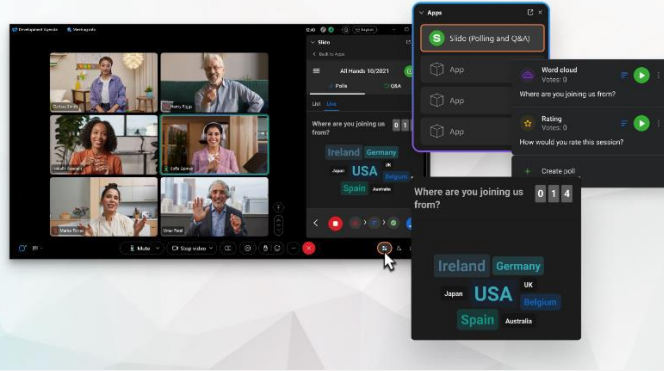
Development Agenda · Meeting info

12:40

Slido

< Back to Apps

All Hands 10/2021

Polls

Q&A

List Live

Where are you joining us from?

0 1

Ireland Germany Japan USA UK Belgium Spain Australia

Mute

Stop video

Apps

Slido (Polling and Q&A)

App

App

App

App

Word cloud

Votes: 0

Where are you joining us from?

Rating

Votes: 0

How would you rate this session?

+ Create poll

Where are you joining us from?

0 1 4

Ireland

Germany

Japan

USA

UK

Belgium

Spain

Australia